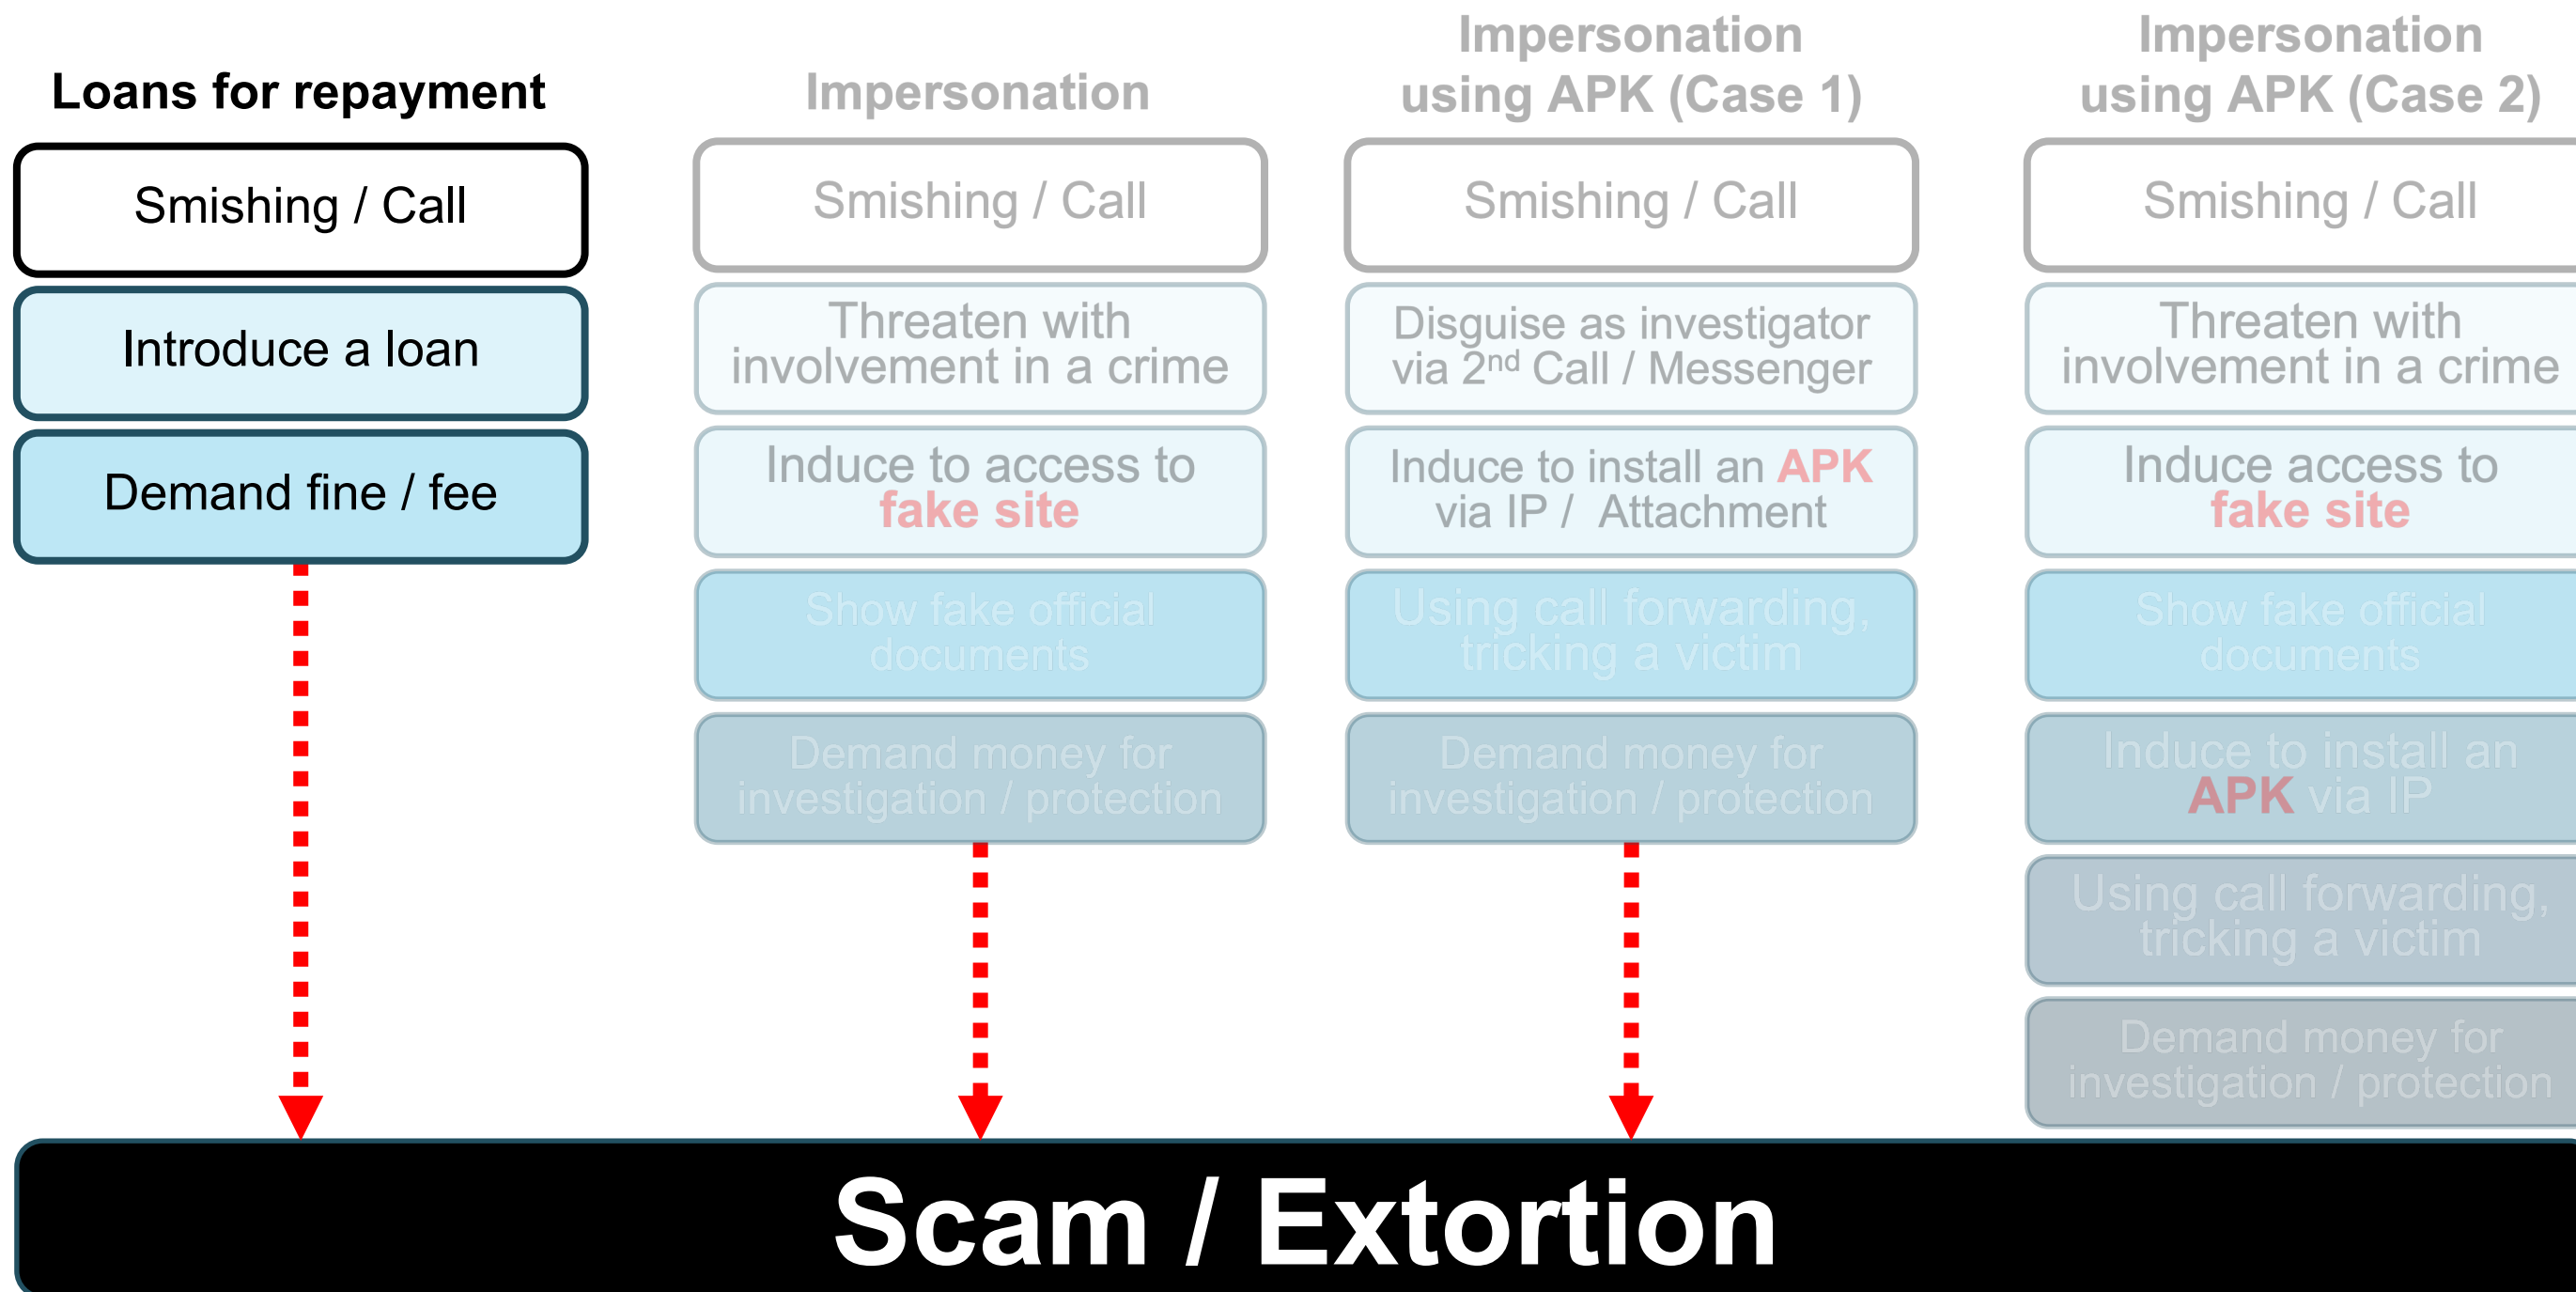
Loans for repayment

Smishing / Call

Introduce a loan

Demand fine / fee

Impersonation

Smishing / Call

Threaten with involvement in a crime

Induce to access to fake site

Show fake official documents

Demand money for investigation / protection

Impersonation using APK (Case 1)

Smishing / Call

Disguise as investigator via 2$^{nd}$ Call / Messenger

Induce to install an APK via IP / Attachment

Using call forwarding, tricking a victim

Demand money for investigation / protection

Impersonation using APK (Case 2)

Smishing / Call

Threaten with involvement in a crime

Induce access to fake site

Show fake official documents

Induce to install an APK via IP

Using call forwarding, tricking a victim

Demand money for investigation / protection

Scam / Extortion